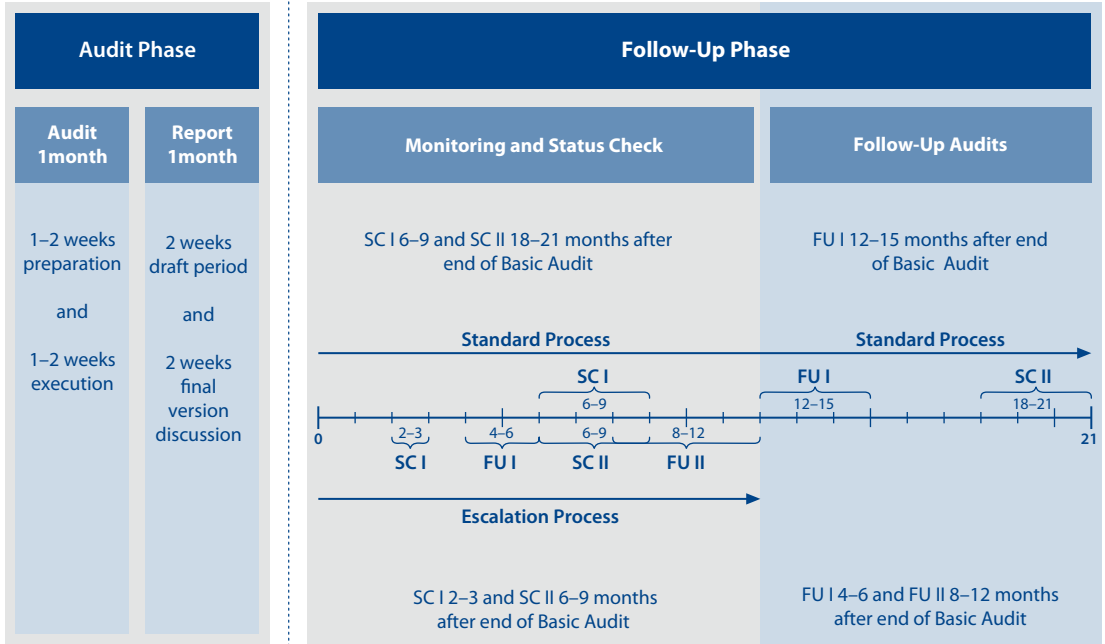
Audit Phase

Audit 1month

1–2 weeks preparation

and

1–2 weeks execution

Report 1month

2 weeks draft period

and

2 weeks final version discussion

Follow-Up Phase

Monitoring and Status Check

SC I 6–9 and SC II 18–21 months after end of Basic Audit

Follow-Up Audits

FU I 12–15 months after end of Basic Audit

Standard Process

Standard Process

SC I
6–9

FU I
12–15

SC II
18–21

0

21

2–3
SC I

4–6
FU I

6–9
SC II

8–12
FU II

Escalation Process

SC I 2–3 and SC II 6–9 months after end of Basic Audit

FU I 4–6 and FU II 8–12 months after end of Basic Audit